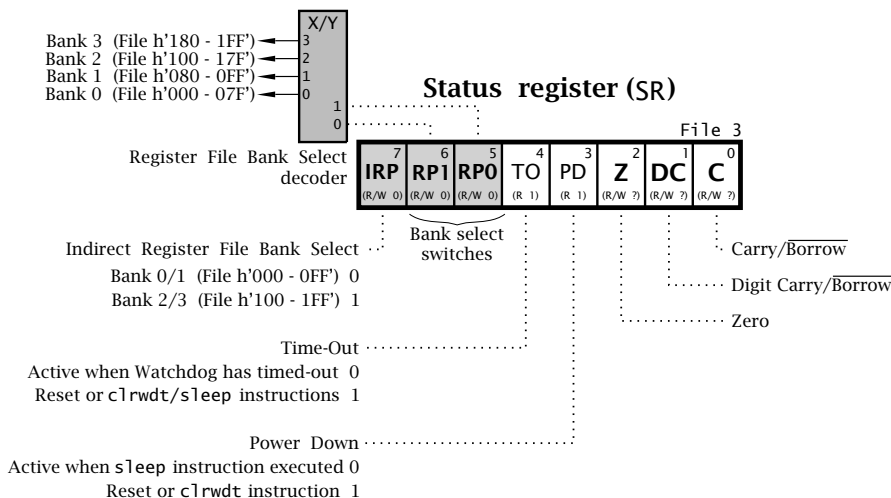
X/Y

Bank 3 (File h'180 - 1FF') 3
Bank 2 (File h'100 - 17F') 2
Bank 1 (File h'080 - 0FF') 1
Bank 0 (File h'000 - 07F') 0

1
0

Status register (SR)

File 3

Register File Bank Select decoder

| 7 IRP (R/W 0) | 6 RP1 (R/W 0) | 5 RP0 (R/W 0) | 4 TO (R 1) | 3 PD (R 1) | 2 Z (R/W ?) | 1 DC (R/W ?) | 0 C (R/W ?) |
|---|---|---|---|---|---|---|---|

Bank select switches

Indirect Register File Bank Select
Bank 0/1 (File h'000 - 0FF') 0
Bank 2/3 (File h'100 - 1FF') 1

Carry/$\overline{\text{Borrow}}$

Digit Carry/$\overline{\text{Borrow}}$

Zero

Time-Out
Active when Watchdog has timed-out 0
Reset or clrwdt/sleep instructions 1

Power Down
Active when sleep instruction executed 0
Reset or clrwdt instruction 1